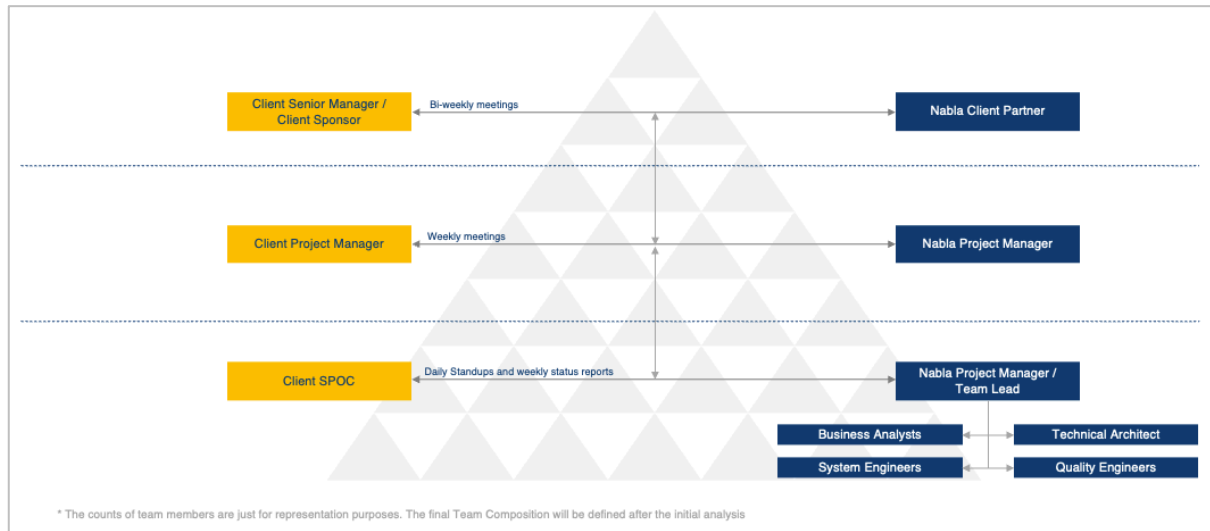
Client Senior Manager / Client Sponsor

Bi-weekly meetings

Nabla Client Partner

Client Project Manager

Weekly meetings

Nabla Project Manager

Client SPOC

Daily Standups and weekly status reports

Nabla Project Manager / Team Lead

Business Analysts

Technical Architect

System Engineers

Quality Engineers

* The counts of team members are just for representation purposes. The final Team Composition will be defined after the initial analysis